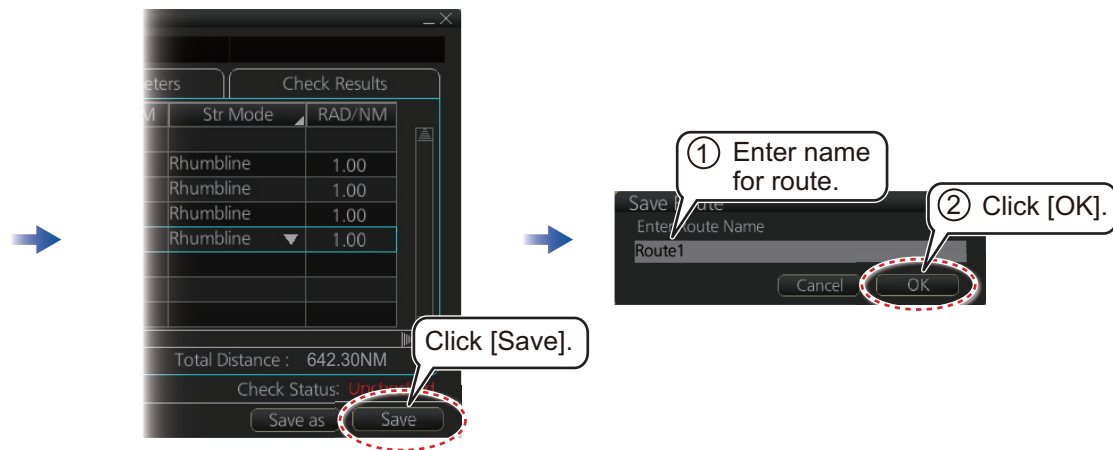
eters

Check Results

M

Str Mode

RAD/NM

Rhumbline 1.00

Rhumbline 1.00

Rhumbline 1.00

Rhumbline 1.00

Total Distance : 642.30NM

Check Status: Unch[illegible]

Save as

Save

Click [Save].

① Enter name for route.

Save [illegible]oute

Enter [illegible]oute Name

Route1

Cancel

OK

② Click [OK].